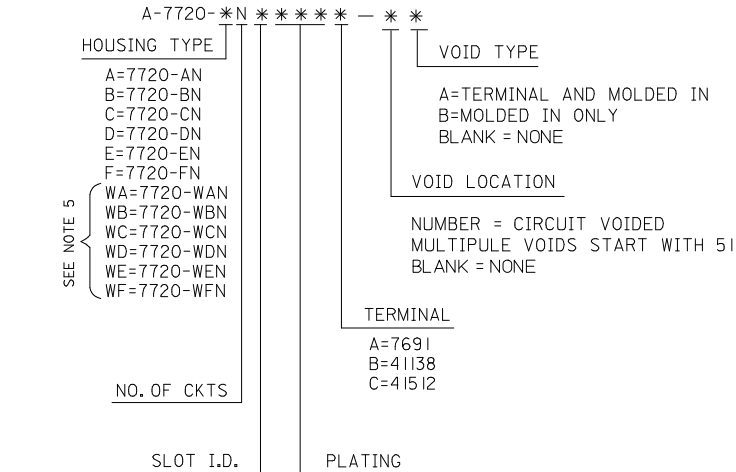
A-7720-∗N ∗ ∗ ∗ ∗ ∗ — ∗ ∗

HOUSING TYPE

A=7720-AN
B=7720-BN
C=7720-CN
D=7720-DN
E=7720-EN
F=7720-FN
WA=7720-WAN
WB=7720-WBN
WC=7720-WCN
WD=7720-WDN
WE=7720-WEN
WF=7720-WFN

SEE NOTE 5

VOID TYPE

A=TERMINAL AND MOLDED IN
B=MOLDED IN ONLY
BLANK = NONE

VOID LOCATION

NUMBER = CIRCUIT VOIDED
MULTIPULE VOIDS START WITH 51
BLANK = NONE

TERMINAL

A=7691
B=41138
C=41512

NO. OF CKTS

SLOT I.D.

PLATING